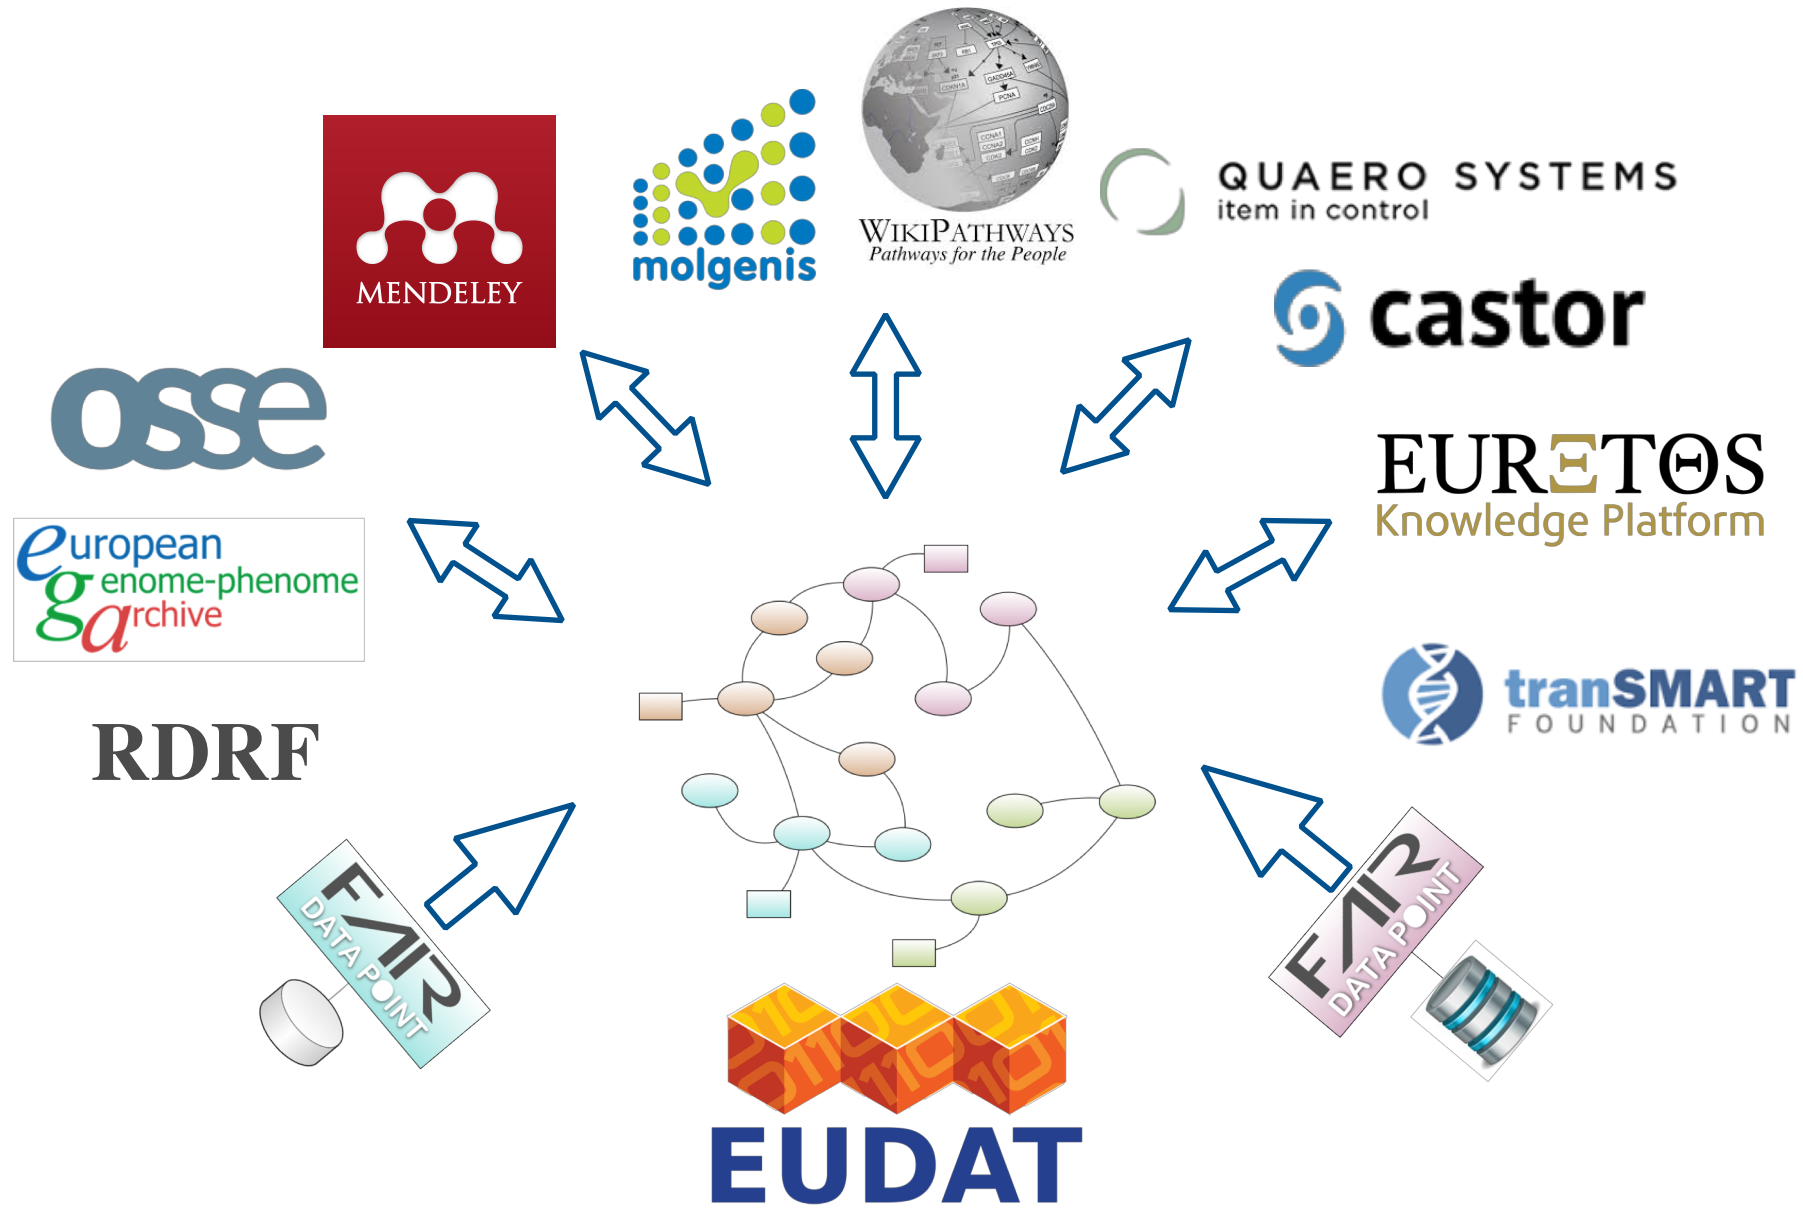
MENDELEY

molgenis

WIKIPATHWAYS
Pathways for the People

QUAERO SYSTEMS
item in control

castor

osse

european genome-phenome archive

EURΞTΘS
Knowledge Platform

tranSMART
FOUNDATION

RDRF

FAIR
DATA POINT

FAIR
DATA POINT

EUDAT